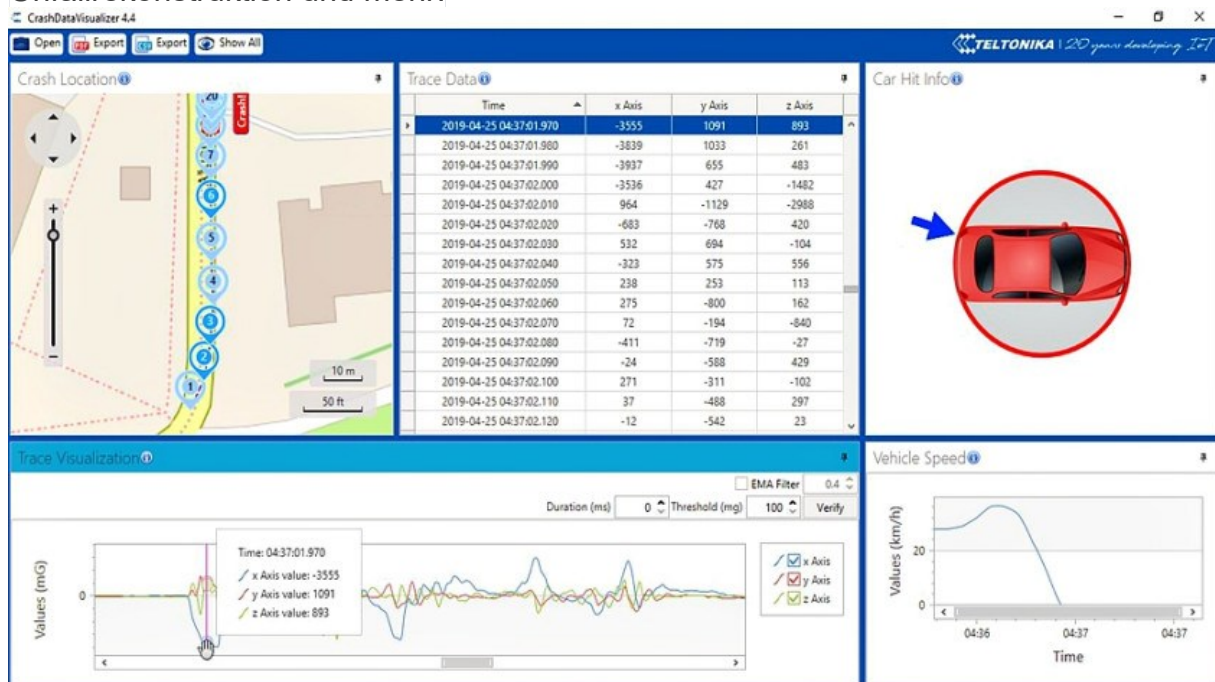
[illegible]

CrashDataVisualizer 4.4

Open Export Export Show All

TELTONIKA | 20 years developing IoT

Crash Location

Crash!

20
7
6
5
4
3
2
1

10 m
50 ft

Trace Data

| Time | x Axis | y Axis | z Axis |
|---|---|---|---|
| 2019-04-25 04:37:01.970 | -3555 | 1091 | 893 |
| 2019-04-25 04:37:01.980 | -3839 | 1033 | 261 |
| 2019-04-25 04:37:01.990 | -3937 | 655 | 483 |
| 2019-04-25 04:37:02.000 | -3536 | 427 | -1482 |
| 2019-04-25 04:37:02.010 | 964 | -1129 | -2988 |
| 2019-04-25 04:37:02.020 | -683 | -768 | 420 |
| 2019-04-25 04:37:02.030 | 532 | 694 | -104 |
| 2019-04-25 04:37:02.040 | -323 | 575 | 556 |
| 2019-04-25 04:37:02.050 | 238 | 253 | 113 |
| 2019-04-25 04:37:02.060 | 275 | -800 | 162 |
| 2019-04-25 04:37:02.070 | 72 | -194 | -840 |
| 2019-04-25 04:37:02.080 | -411 | -719 | -27 |
| 2019-04-25 04:37:02.090 | -24 | -588 | 429 |
| 2019-04-25 04:37:02.100 | 271 | -311 | -102 |
| 2019-04-25 04:37:02.110 | 37 | -488 | 297 |
| 2019-04-25 04:37:02.120 | -12 | -542 | 23 |

Car Hit Info

Trace Visualization

EMA Filter 0.4
Duration (ms) 0 Threshold (mg) 100 Verify

Time: 04:37:01.970
x Axis value: -3555
y Axis value: 1091
z Axis value: 893

Values (mG)
0

x Axis
y Axis
z Axis

Vehicle Speed

Values (km/h)
20
0
04:36 04:37 04:37
Time